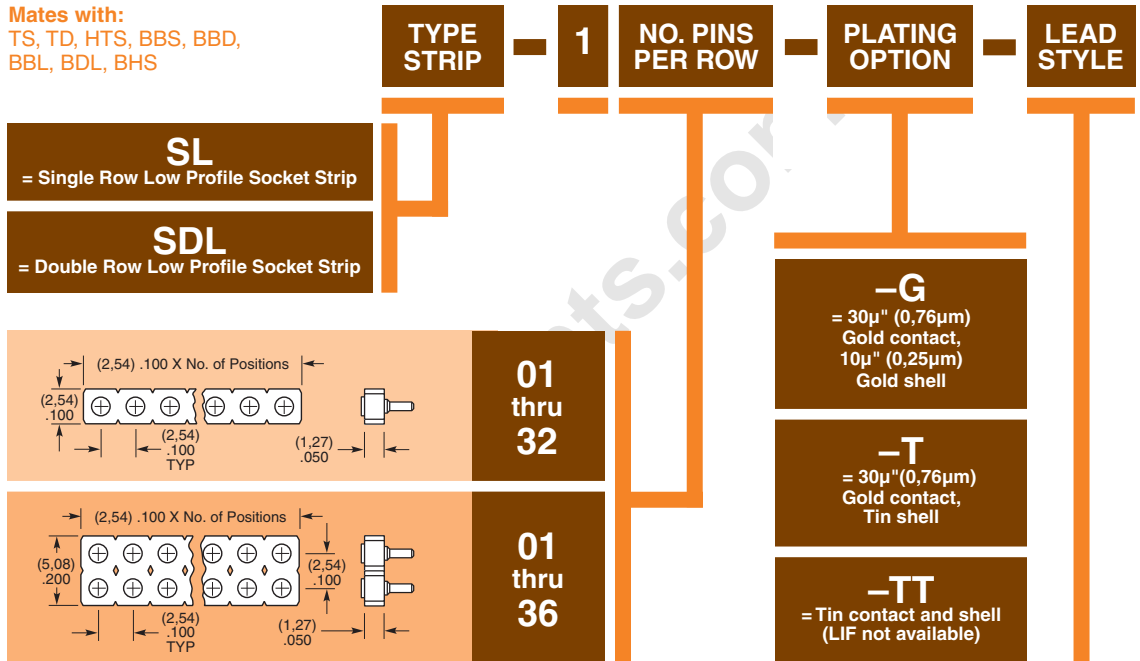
Mates with:
TS, TD, HTS, BBS, BBD, BBL, BDL, BHS

TYPE STRIP – 1 – NO. PINS PER ROW – PLATING OPTION – LEAD STYLE

SL
= Single Row Low Profile Socket Strip

SDL
= Double Row Low Profile Socket Strip

(2,54) .100 X No. of Positions
(2,54) .100
(2,54) .100 TYP
(1,27) .050

01 thru 32

(2,54) .100 X No. of Positions
(5,08) .200
(2,54) .100
(2,54) .100 TYP
(1,27) .050

01 thru 36

–G
= 30µ" (0,76µm) Gold contact, 10µ" (0,25µm) Gold shell

–T
= 30µ"(0,76µm) Gold contact, Tin shell

–TT
= Tin contact and shell (LIF not available)